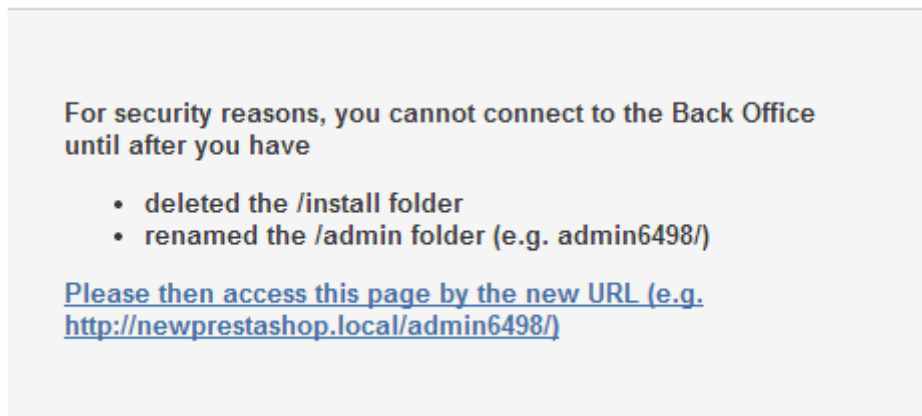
For security reasons, you cannot connect to the Back Office until after you have

- deleted the /install folder
- renamed the /admin folder (e.g. admin6498/)

Please then access this page by the new URL (e.g. http://newprestashop.local/admin6498/)